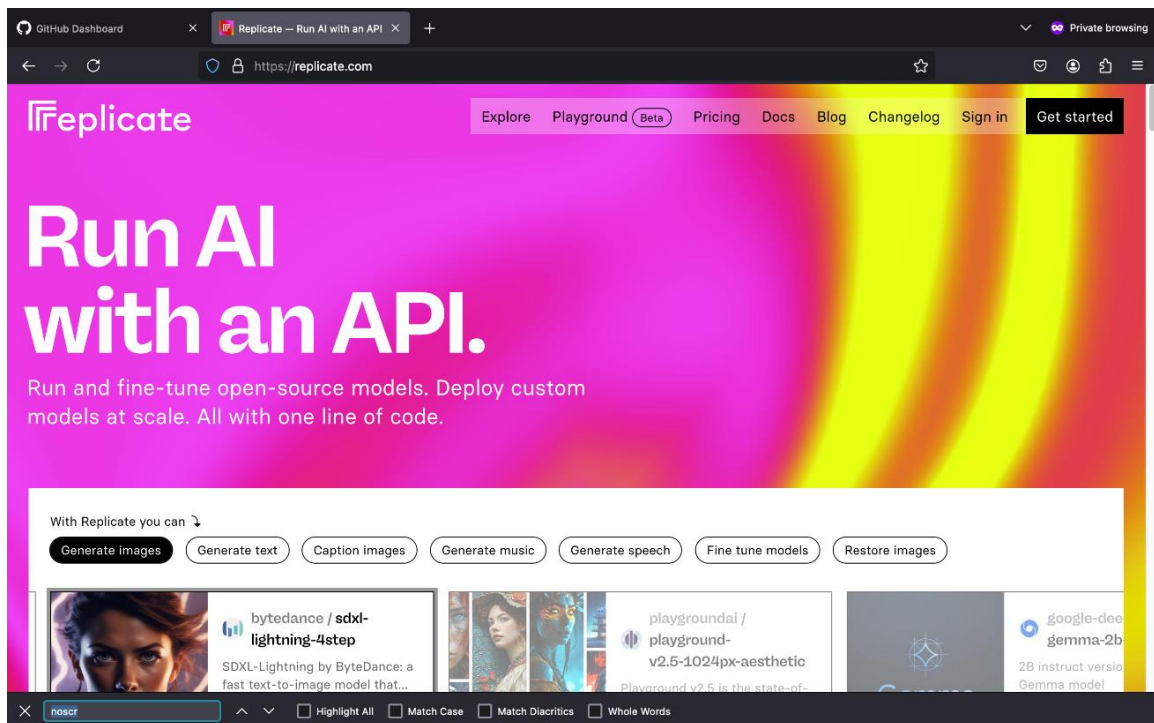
GitHub Dashboard × Replicate — Run AI with an API × +

Private browsing

https://replicate.com

replicate

Explore Playground Beta Pricing Docs Blog Changelog Sign in Get started

Run AI with an API.

Run and fine-tune open-source models. Deploy custom models at scale. All with one line of code.

With Replicate you can

Generate images Generate text Caption images Generate music Generate speech Fine tune models Restore images

bytedance / sdxl-lightning-4step

SDXL-Lightning by ByteDance: a fast text-to-image model that...

playgroundai / playground-v2.5-1024px-aesthetic

Playground v2.5 is the state-of-

google-dee gemma-2b

2B instruct versio Gemma model

noscr

Highlight All Match Case Match Diacritics Whole Words